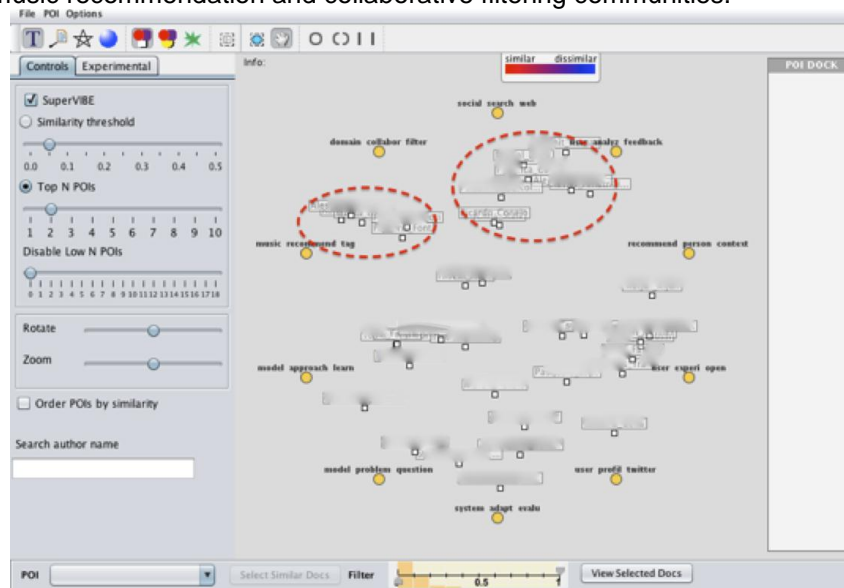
music recommendation and collaborative filtering communities.

File POI Options

Controls Experimental

SuperVIBE

Similarity threshold

0.0 0.1 0.2 0.3 0.4 0.5

Top N POIs

1 2 3 4 5 6 7 8 9 10

Disable Low N POIs

0 1 2 3 4 5 6 7 8 9 10 11 12 13 14 15 16 17 18

Rotate

Zoom

Order POIs by similarity

Search author name

Info:

similar dissimilar

social search web

domain collabor filter

user analyz feedback

music recommend tag

recommend person context

model approach learn

user experi open

model problem question

user profil twitter

system adapt evalu

POI DOCK

POI

Select Similar Docs

Filter

0.5

1

View Selected Docs